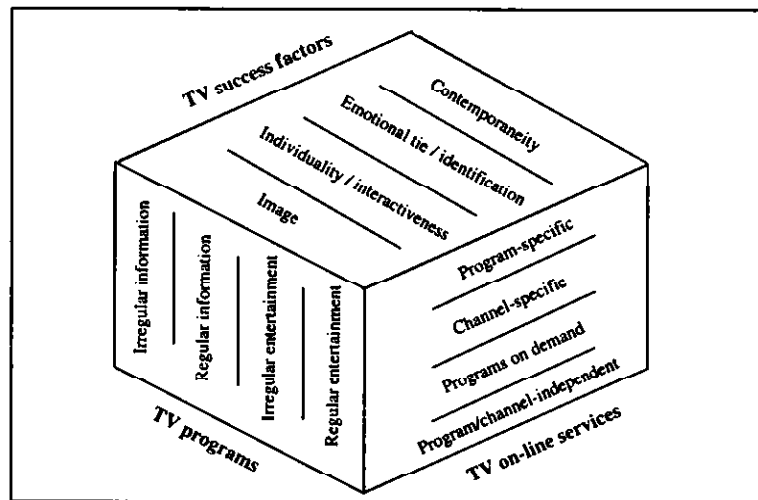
TV success factors

Contemporaneity

Emotional tie / identification

Individuality / interactiveness

Image

Irregular information

Regular information

Irregular entertainment

Regular entertainment

TV programs

Program-specific

Channel-specific

Programs on demand

Program/channel-independent

TV on-line services